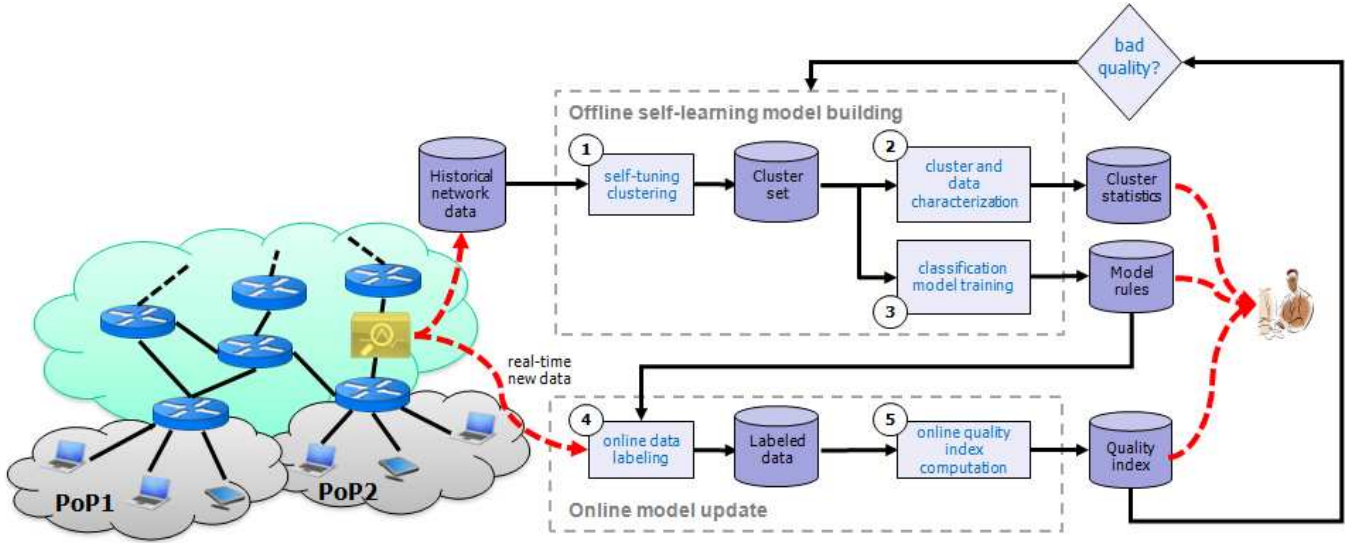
bad quality?

Offline self-learning model building

Historical network data

1
self-tuning clustering

Cluster set

2
cluster and data characterization

Cluster statistics

classification model training
3

Model rules

real-time new data

4
online data labeling

Labeled data

5
online quality index computation

Quality index

PoP1

PoP2

Online model update